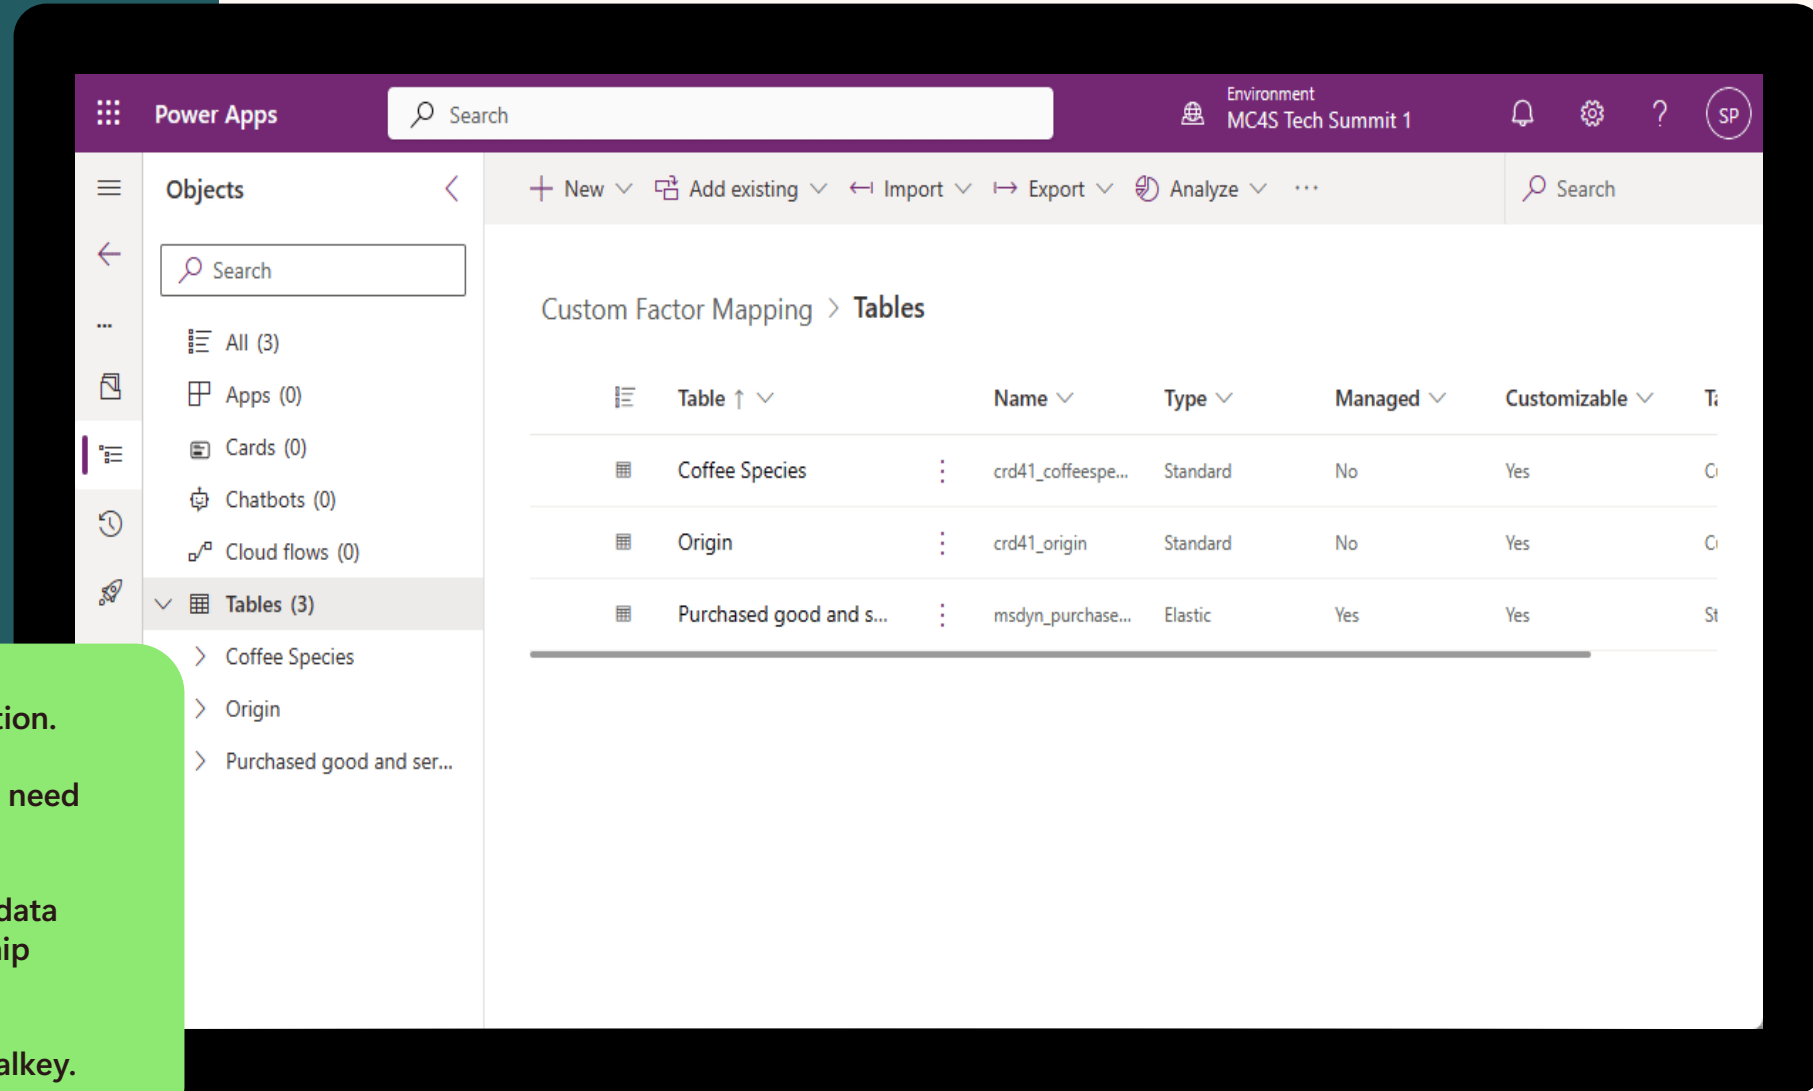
Power Apps
Search
Environment
MC4S Tech Summit 1
SP

...

Objects
Search
All (3)
Apps (0)
Cards (0)
Chatbots (0)
Cloud flows (0)
Tables (3)
Coffee Species
Origin
Purchased good and ser...

New
Add existing
Import
Export
Analyze
...
Search

Custom Factor Mapping > Tables

| Table ↑ | Name | Type | Managed | Customizable | T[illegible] |
|---|---|---|---|---|---|
| Coffee Species | crd41_coffeespe... | Standard | No | Yes | C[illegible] |
| Origin | crd41_origin | Standard | No | Yes | C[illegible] |
| Purchased good and s... | msdyn_purchase... | Elastic | Yes | Yes | St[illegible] |

tion.
need
data
ip
alkey.